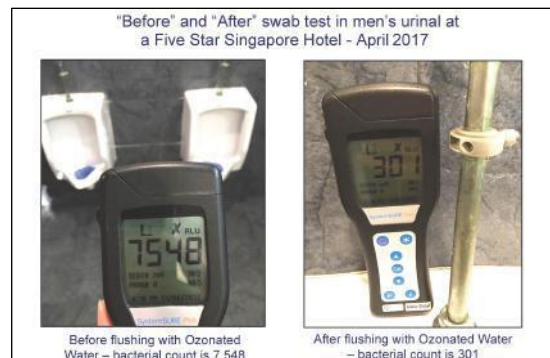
"Before" and "After" swab test in men's urinal at a Five Star Singapore Hotel - April 2017

7548 RLU

SystemSURE Plus

Before flushing with Ozonated Water – bacterial count is 7,548

301

SystemSURE

After flushing with Ozonated Water – bacterial count is 301